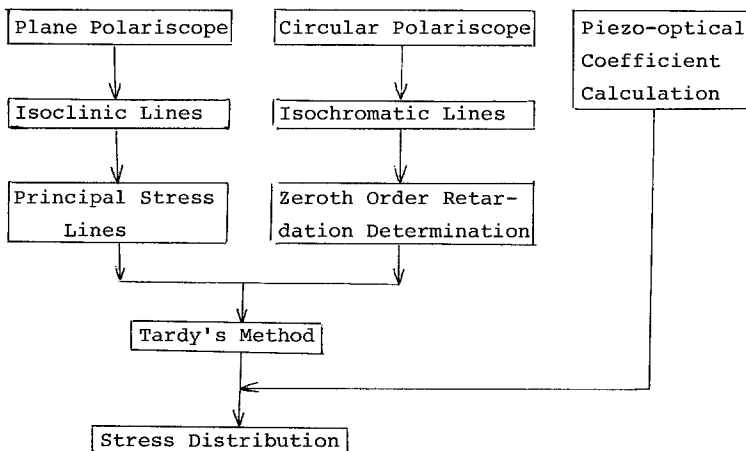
Plane Polariscope

Isoclinic Lines

Principal Stress Lines

Circular Polariscope

Isochromatic Lines

Zeroth Order Retardation Determination

Piezo-optical Coefficient Calculation

Tardy's Method

Stress Distribution